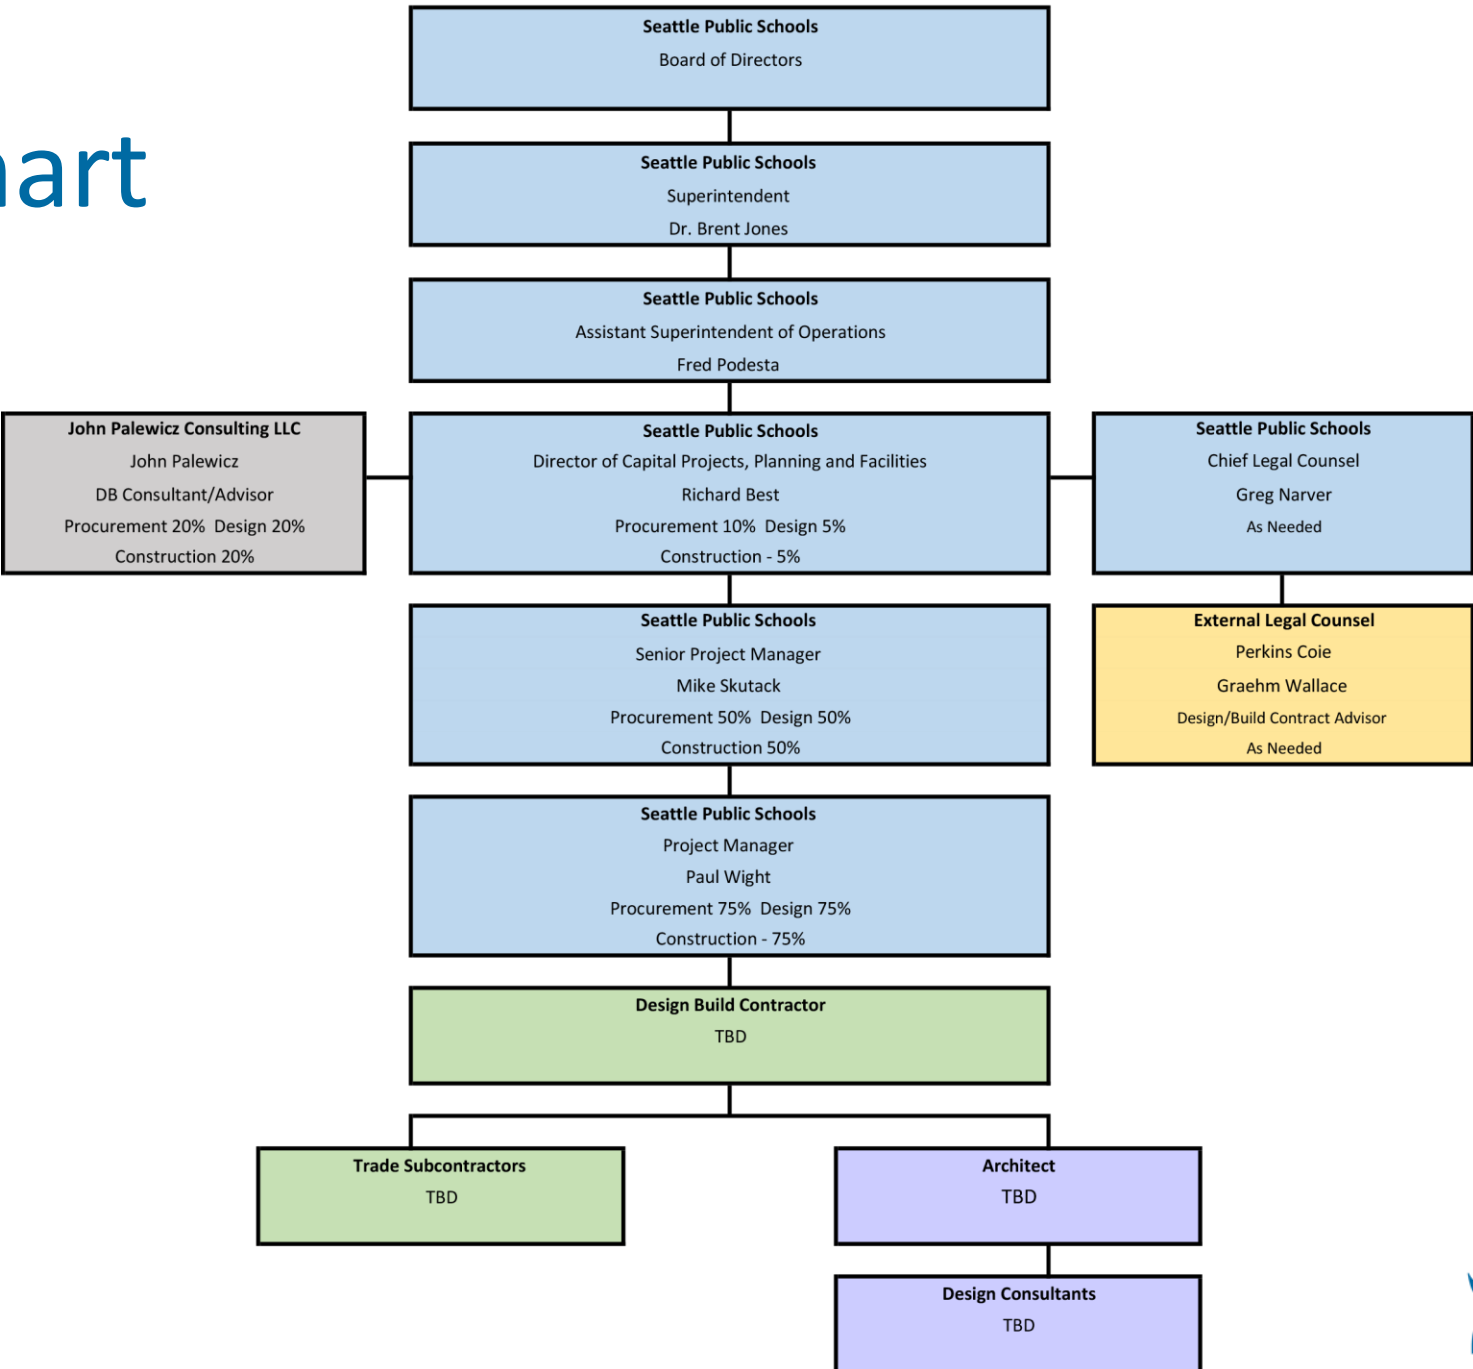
art

Seattle Public Schools
Board of Directors

Seattle Public Schools
Superintendent
Dr. Brent Jones

Seattle Public Schools
Assistant Superintendent of Operations
Fred Podesta

John Palewicz Consulting LLC
John Palewicz
DB Consultant/Advisor
Procurement 20% Design 20%
Construction 20%

Seattle Public Schools
Director of Capital Projects, Planning and Facilities
Richard Best
Procurement 10% Design 5%
Construction - 5%

Seattle Public Schools
Chief Legal Counsel
Greg Narver
As Needed

Seattle Public Schools
Senior Project Manager
Mike Skutack
Procurement 50% Design 50%
Construction 50%

External Legal Counsel
Perkins Coie
Graehm Wallace
Design/Build Contract Advisor
As Needed

Seattle Public Schools
Project Manager
Paul Wight
Procurement 75% Design 75%
Construction - 75%

Design Build Contractor
TBD

Trade Subcontractors
TBD

Architect
TBD

Design Consultants
TBD